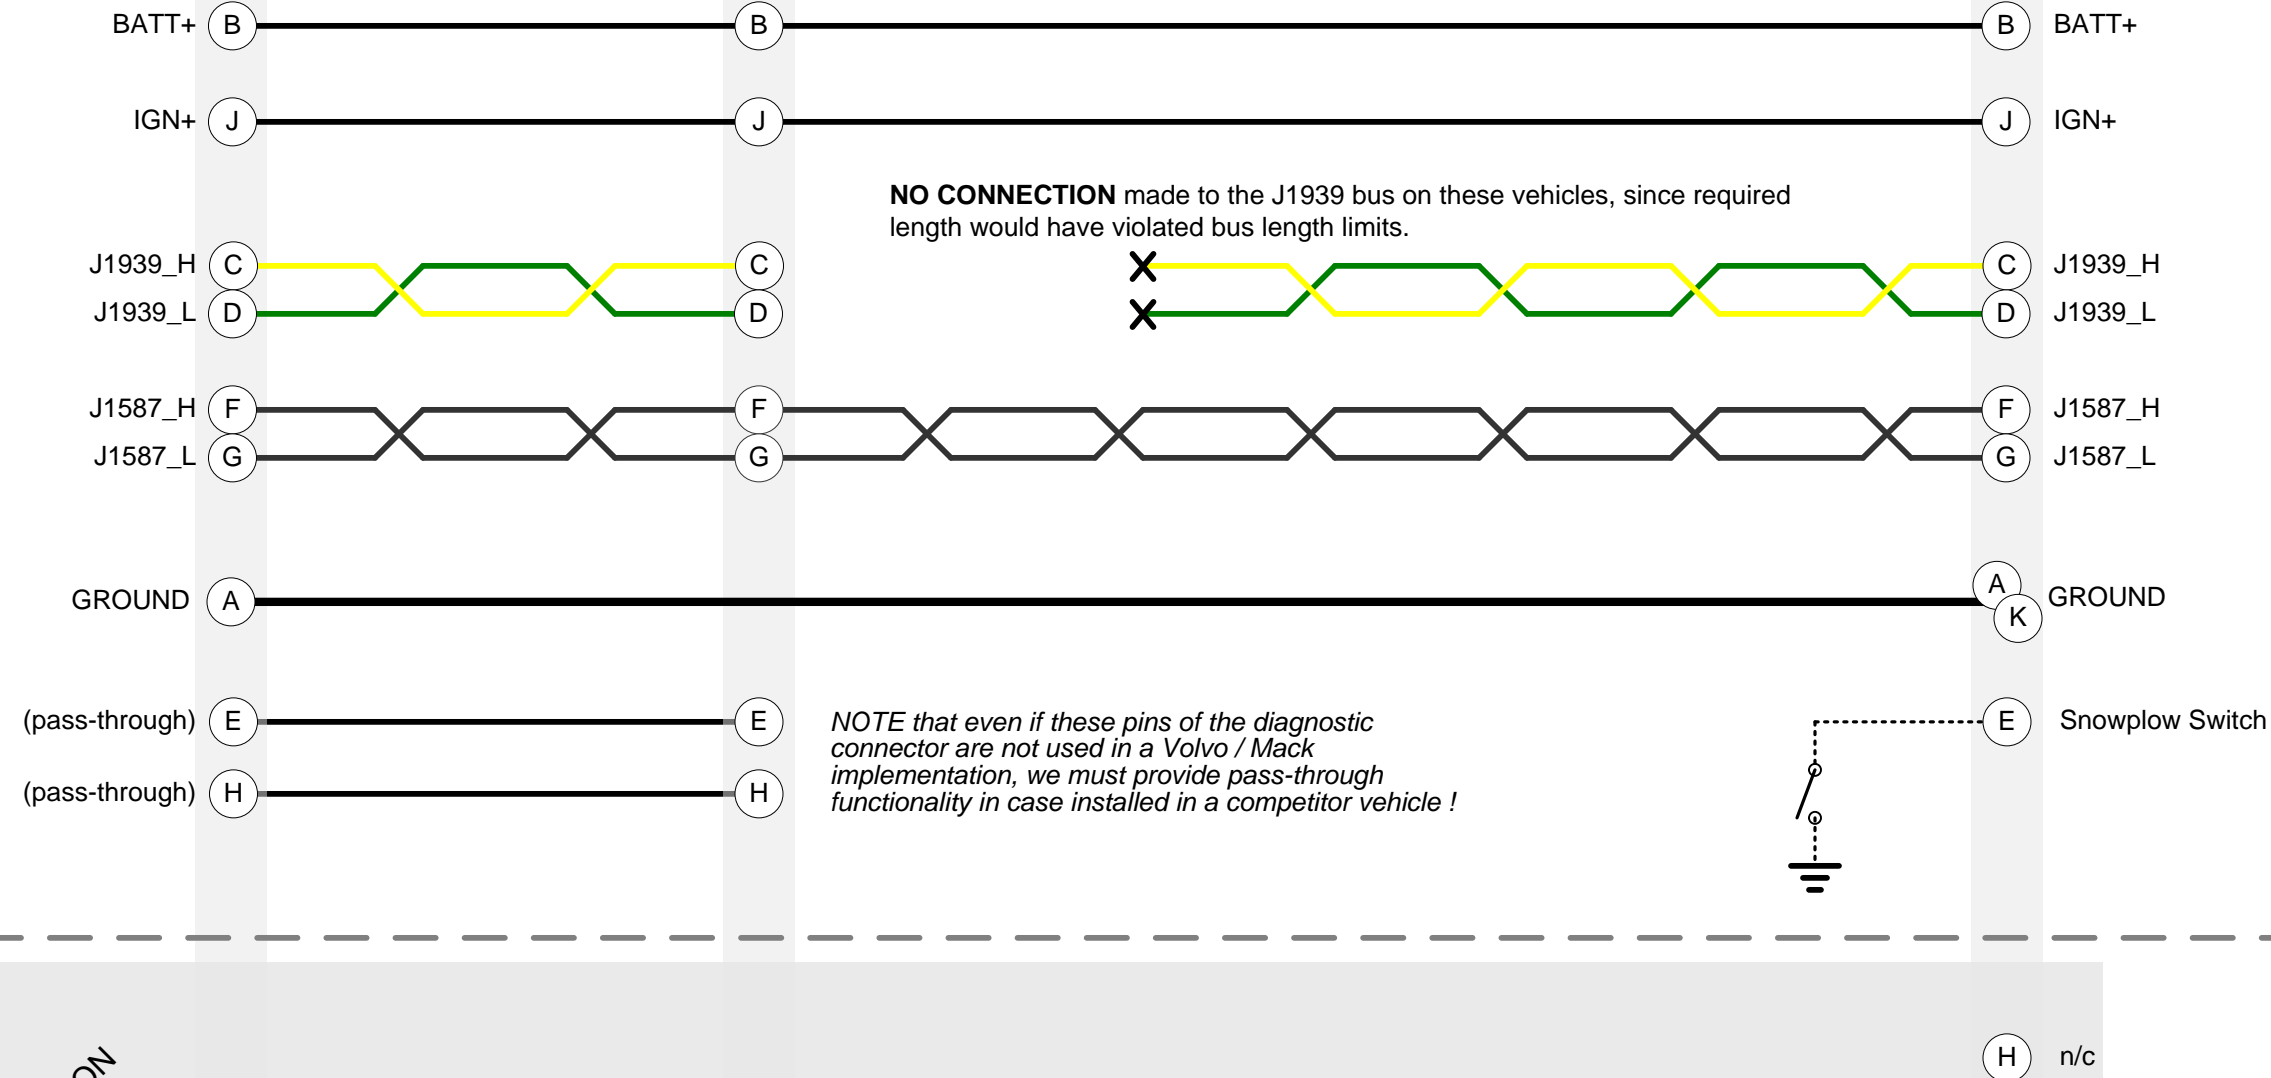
BATT+ B B B BATT+

IGN+ J J J IGN+

**NO CONNECTION** made to the J1939 bus on these vehicles, since required length would have violated bus length limits.

J1939_H C C C J1939_H
J1939_L D D D J1939_L

J1587_H F F F J1587_H
J1587_L G G G J1587_L

GROUND A A K GROUND

(pass-through) E E E Snowplow Switch

*NOTE that even if these pins of the diagnostic connector are not used in a Volvo / Mack implementation, we must provide pass-through functionality in case installed in a competitor vehicle !*

(pass-through) H H

ON

H n/c